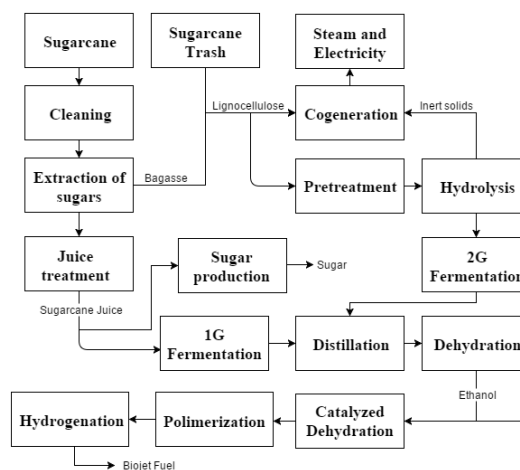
Sugarcane

Sugarcane Trash

Steam and Electricity

Cleaning

Lignocellulose

Cogeneration

Inert solids

Extraction of sugars

Bagasse

Pretreatment

Hydrolysis

Juice treatment

Sugar production

Sugar

2G Fermentation

Sugarcane Juice

1G Fermentation

Distillation

Dehydration

Ethanol

Hydrogenation

Polimerization

Catalyzed Dehydration

Biojet Fuel